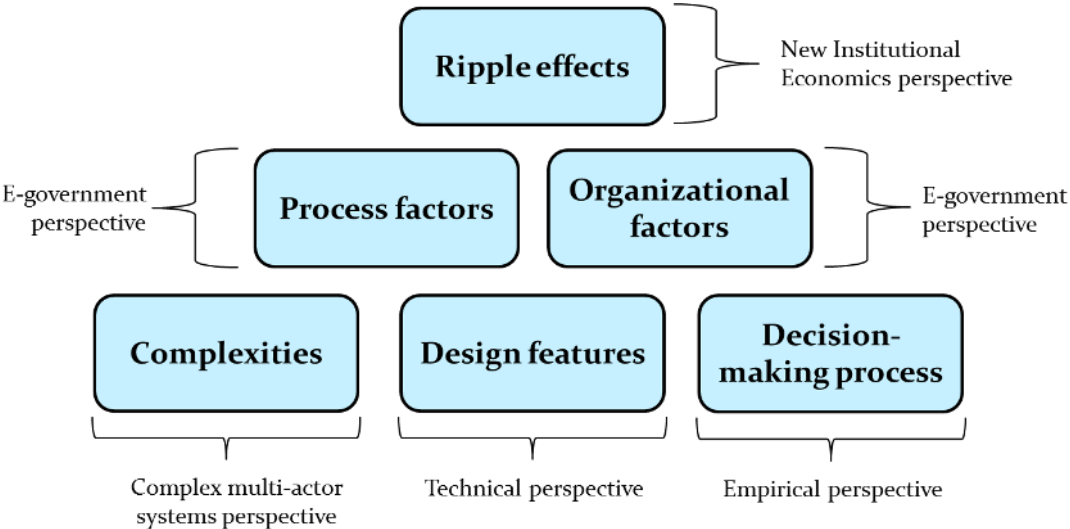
Ripple effects

New Institutional Economics perspective

E-government perspective

Process factors

Organizational factors

E-government perspective

Complexities

Design features

Decision-making process

Complex multi-actor systems perspective

Technical perspective

Empirical perspective